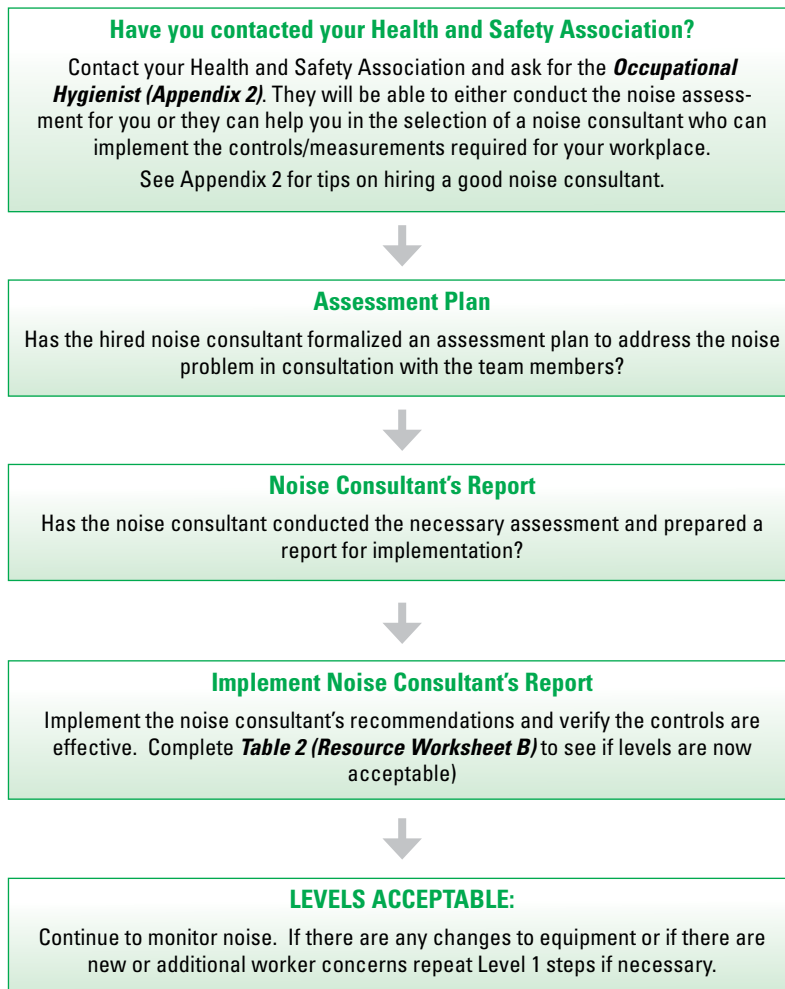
**Have you contacted your Health and Safety Association?**

Contact your Health and Safety Association and ask for the ***Occupational Hygienist (Appendix 2)***. They will be able to either conduct the noise assessment for you or they can help you in the selection of a noise consultant who can implement the controls/measurements required for your workplace.

See Appendix 2 for tips on hiring a good noise consultant.

**Assessment Plan**

Has the hired noise consultant formalized an assessment plan to address the noise problem in consultation with the team members?

**Noise Consultant's Report**

Has the noise consultant conducted the necessary assessment and prepared a report for implementation?

**Implement Noise Consultant's Report**

Implement the noise consultant's recommendations and verify the controls are effective. Complete ***Table 2 (Resource Worksheet B)*** to see if levels are now acceptable)

**LEVELS ACCEPTABLE:**

Continue to monitor noise. If there are any changes to equipment or if there are new or additional worker concerns repeat Level 1 steps if necessary.